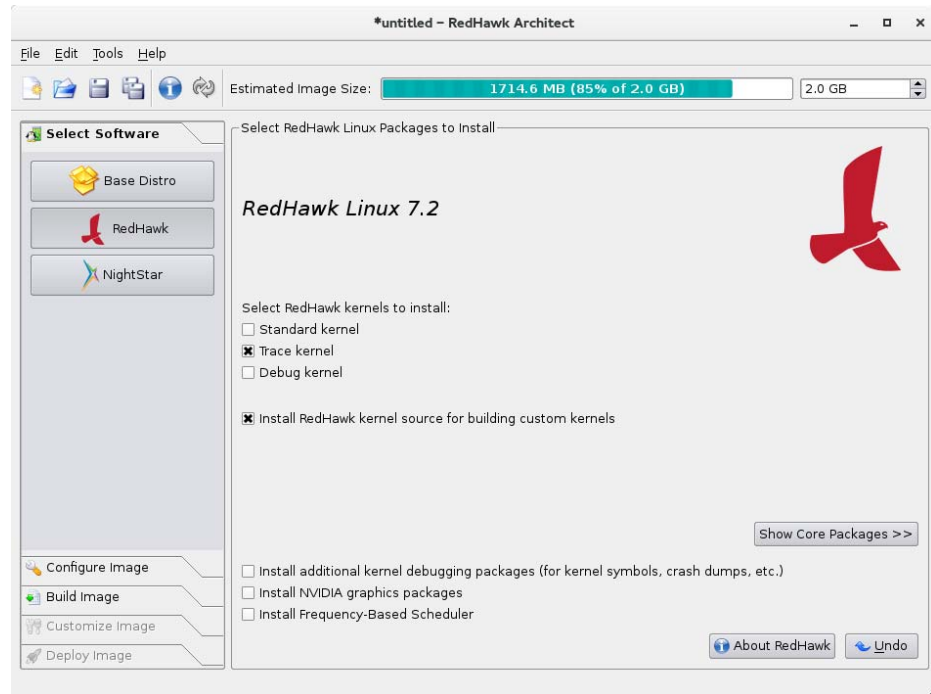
*untitled – RedHawk Architect

File Edit Tools Help

Estimated Image Size: 1714.6 MB (85% of 2.0 GB) 2.0 GB

Select Software

Base Distro

RedHawk

NightStar

Configure Image

Build Image

Customize Image

Deploy Image

Select RedHawk Linux Packages to Install

RedHawk Linux 7.2

Select RedHawk kernels to install:

☐ Standard kernel

☒ Trace kernel

☐ Debug kernel

☒ Install RedHawk kernel source for building custom kernels

Show Core Packages >>

☐ Install additional kernel debugging packages (for kernel symbols, crash dumps, etc.)

☐ Install NVIDIA graphics packages

☐ Install Frequency-Based Scheduler

About RedHawk

Undo